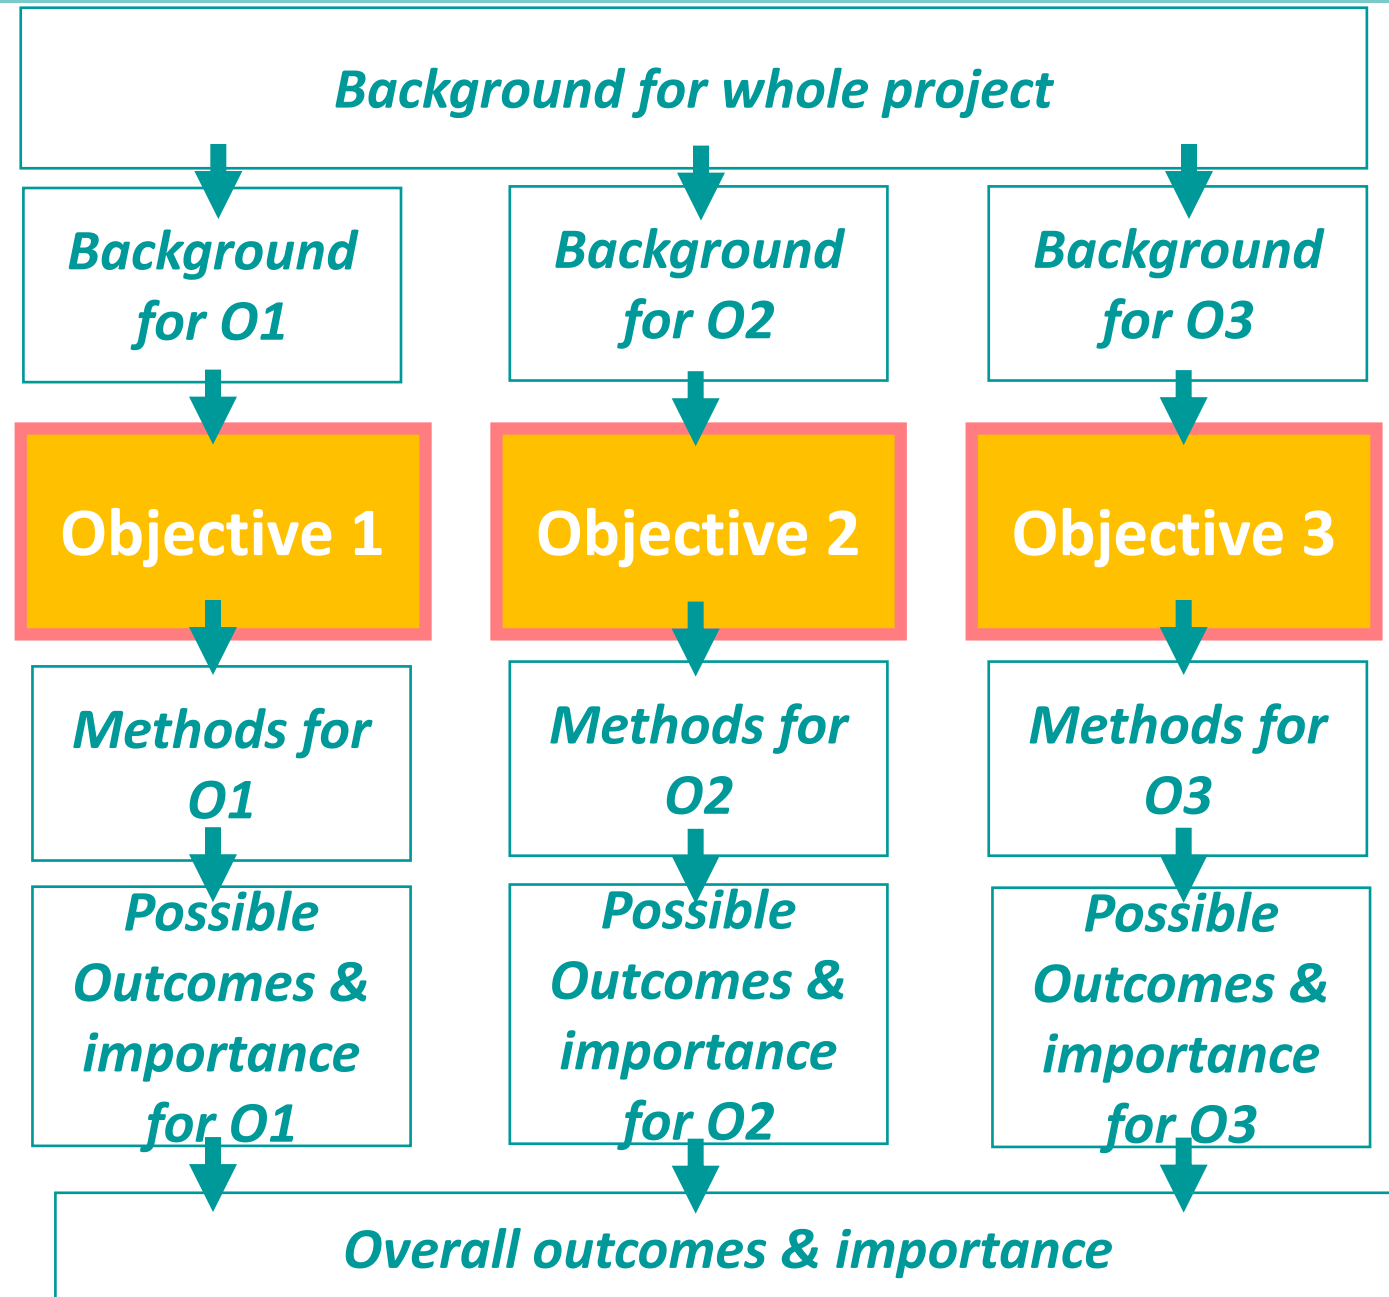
Background for whole project

Background for O1

Background for O2

Background for O3

Objective 1

Objective 2

Objective 3

Methods for O1

Methods for O2

Methods for O3

Possible Outcomes & importance for O1

Possible Outcomes & importance for O2

Possible Outcomes & importance for O3

Overall outcomes & importance